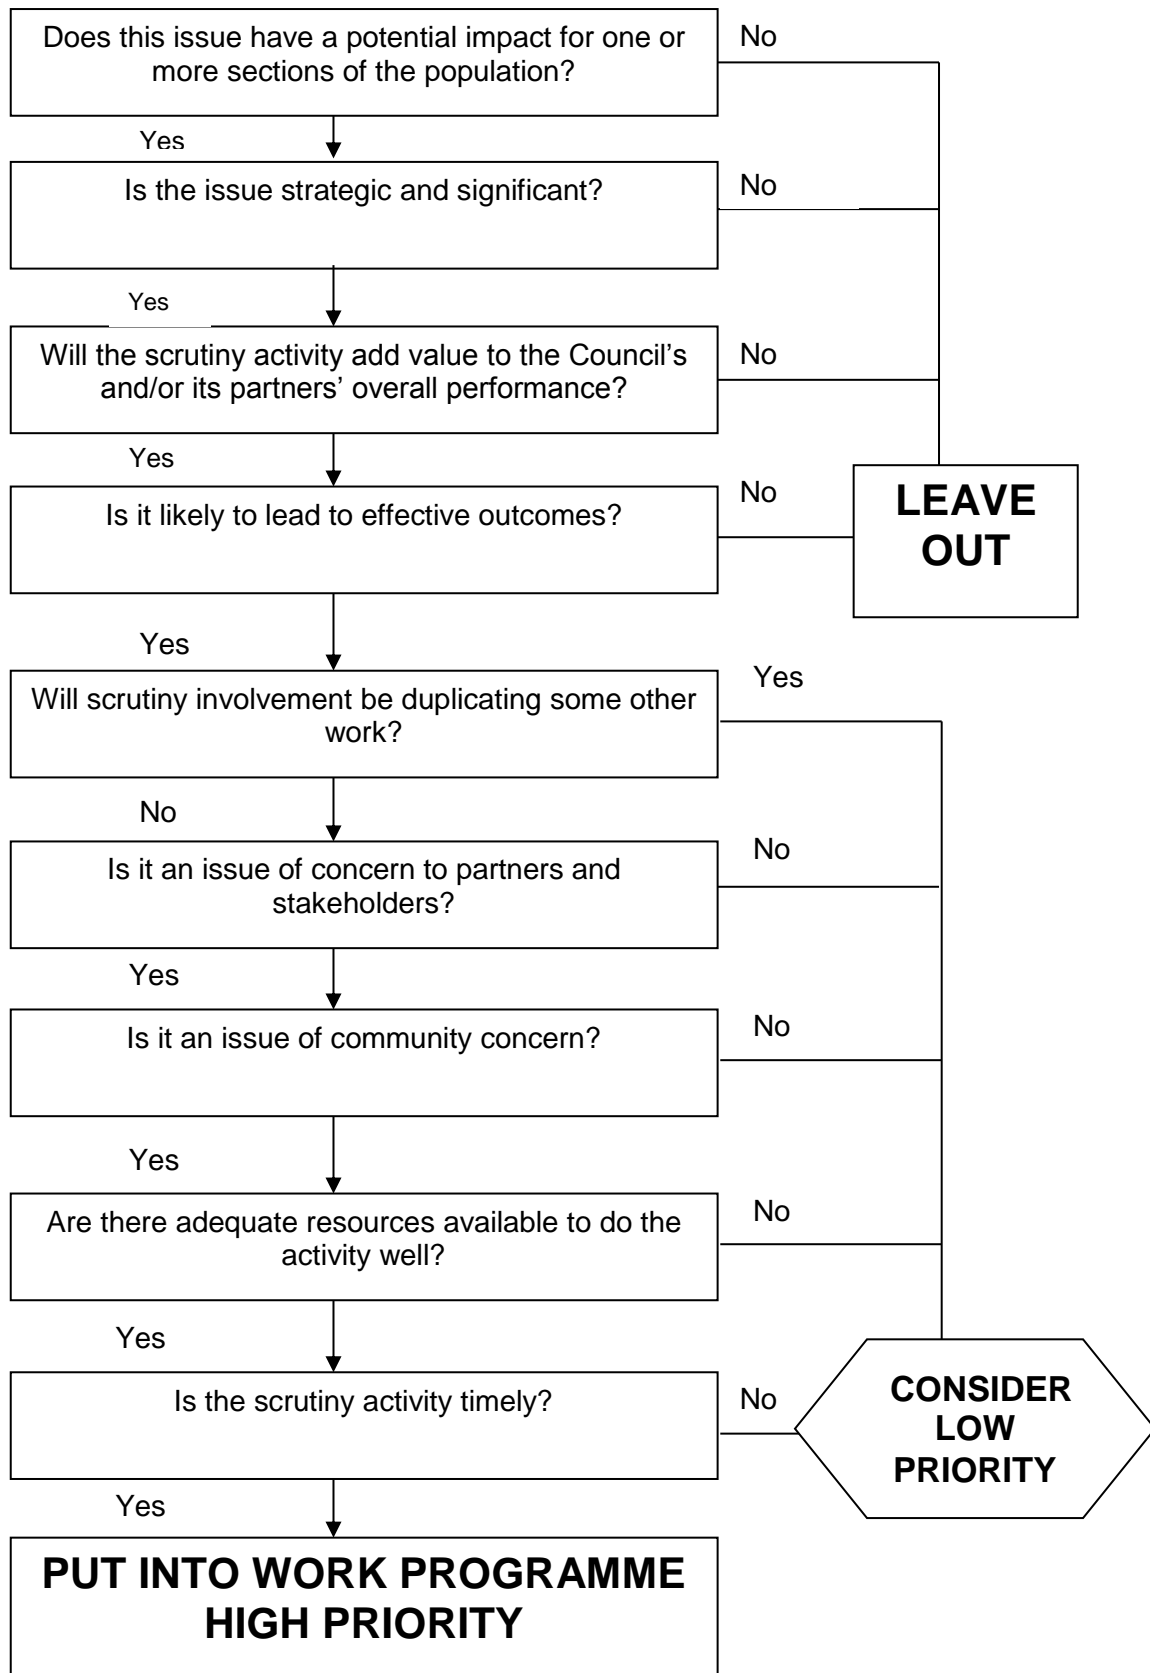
Does this issue have a potential impact for one or more sections of the population?

No

Yes

Is the issue strategic and significant?

No

Yes

Will the scrutiny activity add value to the Council's and/or its partners' overall performance?

No

Yes

Is it likely to lead to effective outcomes?

No

LEAVE OUT

Yes

Will scrutiny involvement be duplicating some other work?

Yes

No

Is it an issue of concern to partners and stakeholders?

No

Yes

Is it an issue of community concern?

No

Yes

Are there adequate resources available to do the activity well?

No

Yes

Is the scrutiny activity timely?

No

CONSIDER LOW PRIORITY

Yes

PUT INTO WORK PROGRAMME HIGH PRIORITY